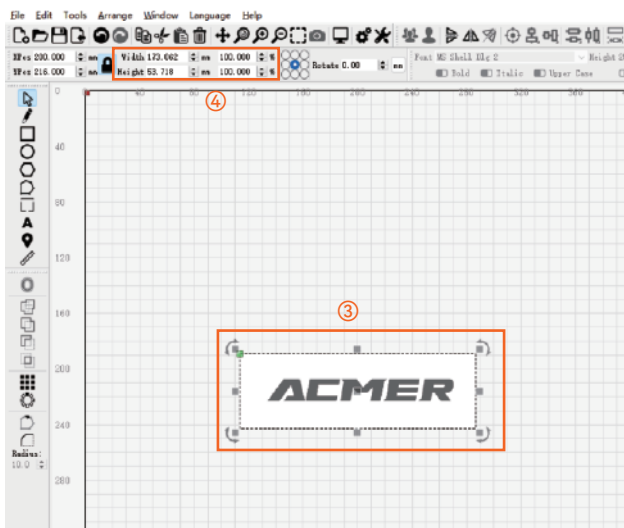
File Edit Tools Arrange Window Language Help

XPos 200.000 mm
YPos 216.000 mm
Width 173.062 mm 100.000 %
Height 53.718 mm 100.000 %
Rotate 0.00 mm
Font MS Shell Dlg 2
Height
Bold Italic Upper Case

④

40 80 120 160 200 240 280 320 360

40
80
120
160
200
240
280

③

ACMER

Radius:
10.0